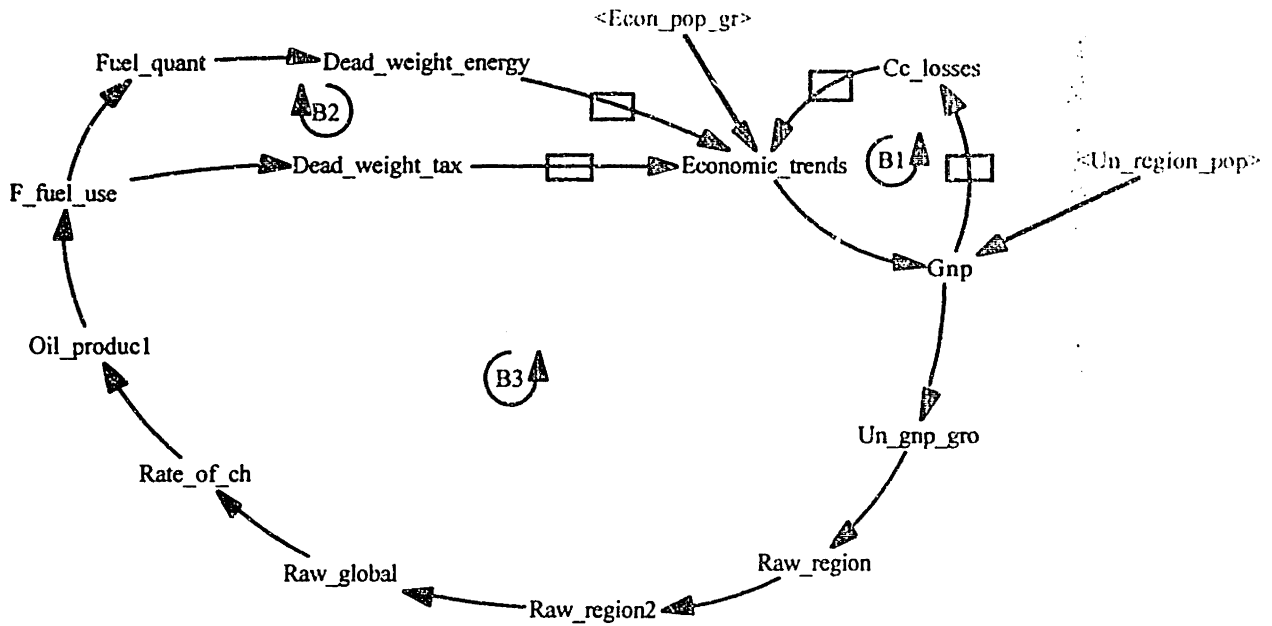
<Econ_pop_gr>

Fuel_quant

Dead_weight_energy

Cc_losses

B2

B1

F_fuel_use

Dead_weight_tax

Economic_trends

<Un_region_pop>

Gnp

Oil_produc1

B3

Un_gnp_gro

Rate_of_ch

Raw_region

Raw_global

Raw_region2